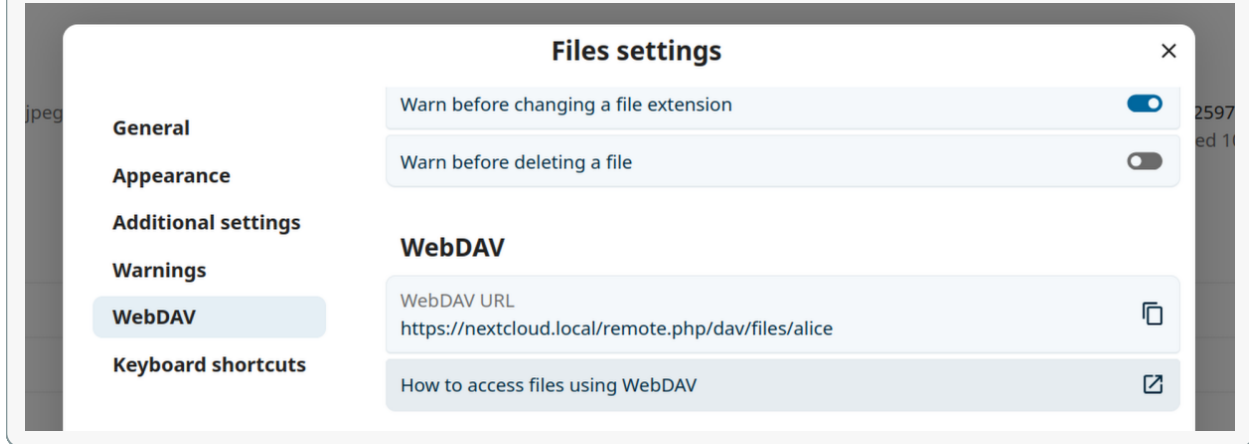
Files settings

×

jpeg

2597
ed 1

General

Appearance

Additional settings

Warnings

WebDAV

Keyboard shortcuts

Warn before changing a file extension

Warn before deleting a file

WebDAV

WebDAV URL
https://nextcloud.local/remote.php/dav/files/alice

How to access files using WebDAV